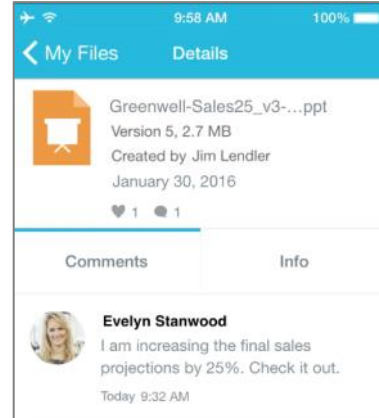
9:58 AM 100%

My Files Details

Greenwell-Sales25_v3-...ppt
Version 5, 2.7 MB
Created by Jim Lendler
January 30, 2016

1 1

Comments Info

Evelyn Stanwood
I am increasing the final sales projections by 25%. Check it out.
Today 9:32 AM